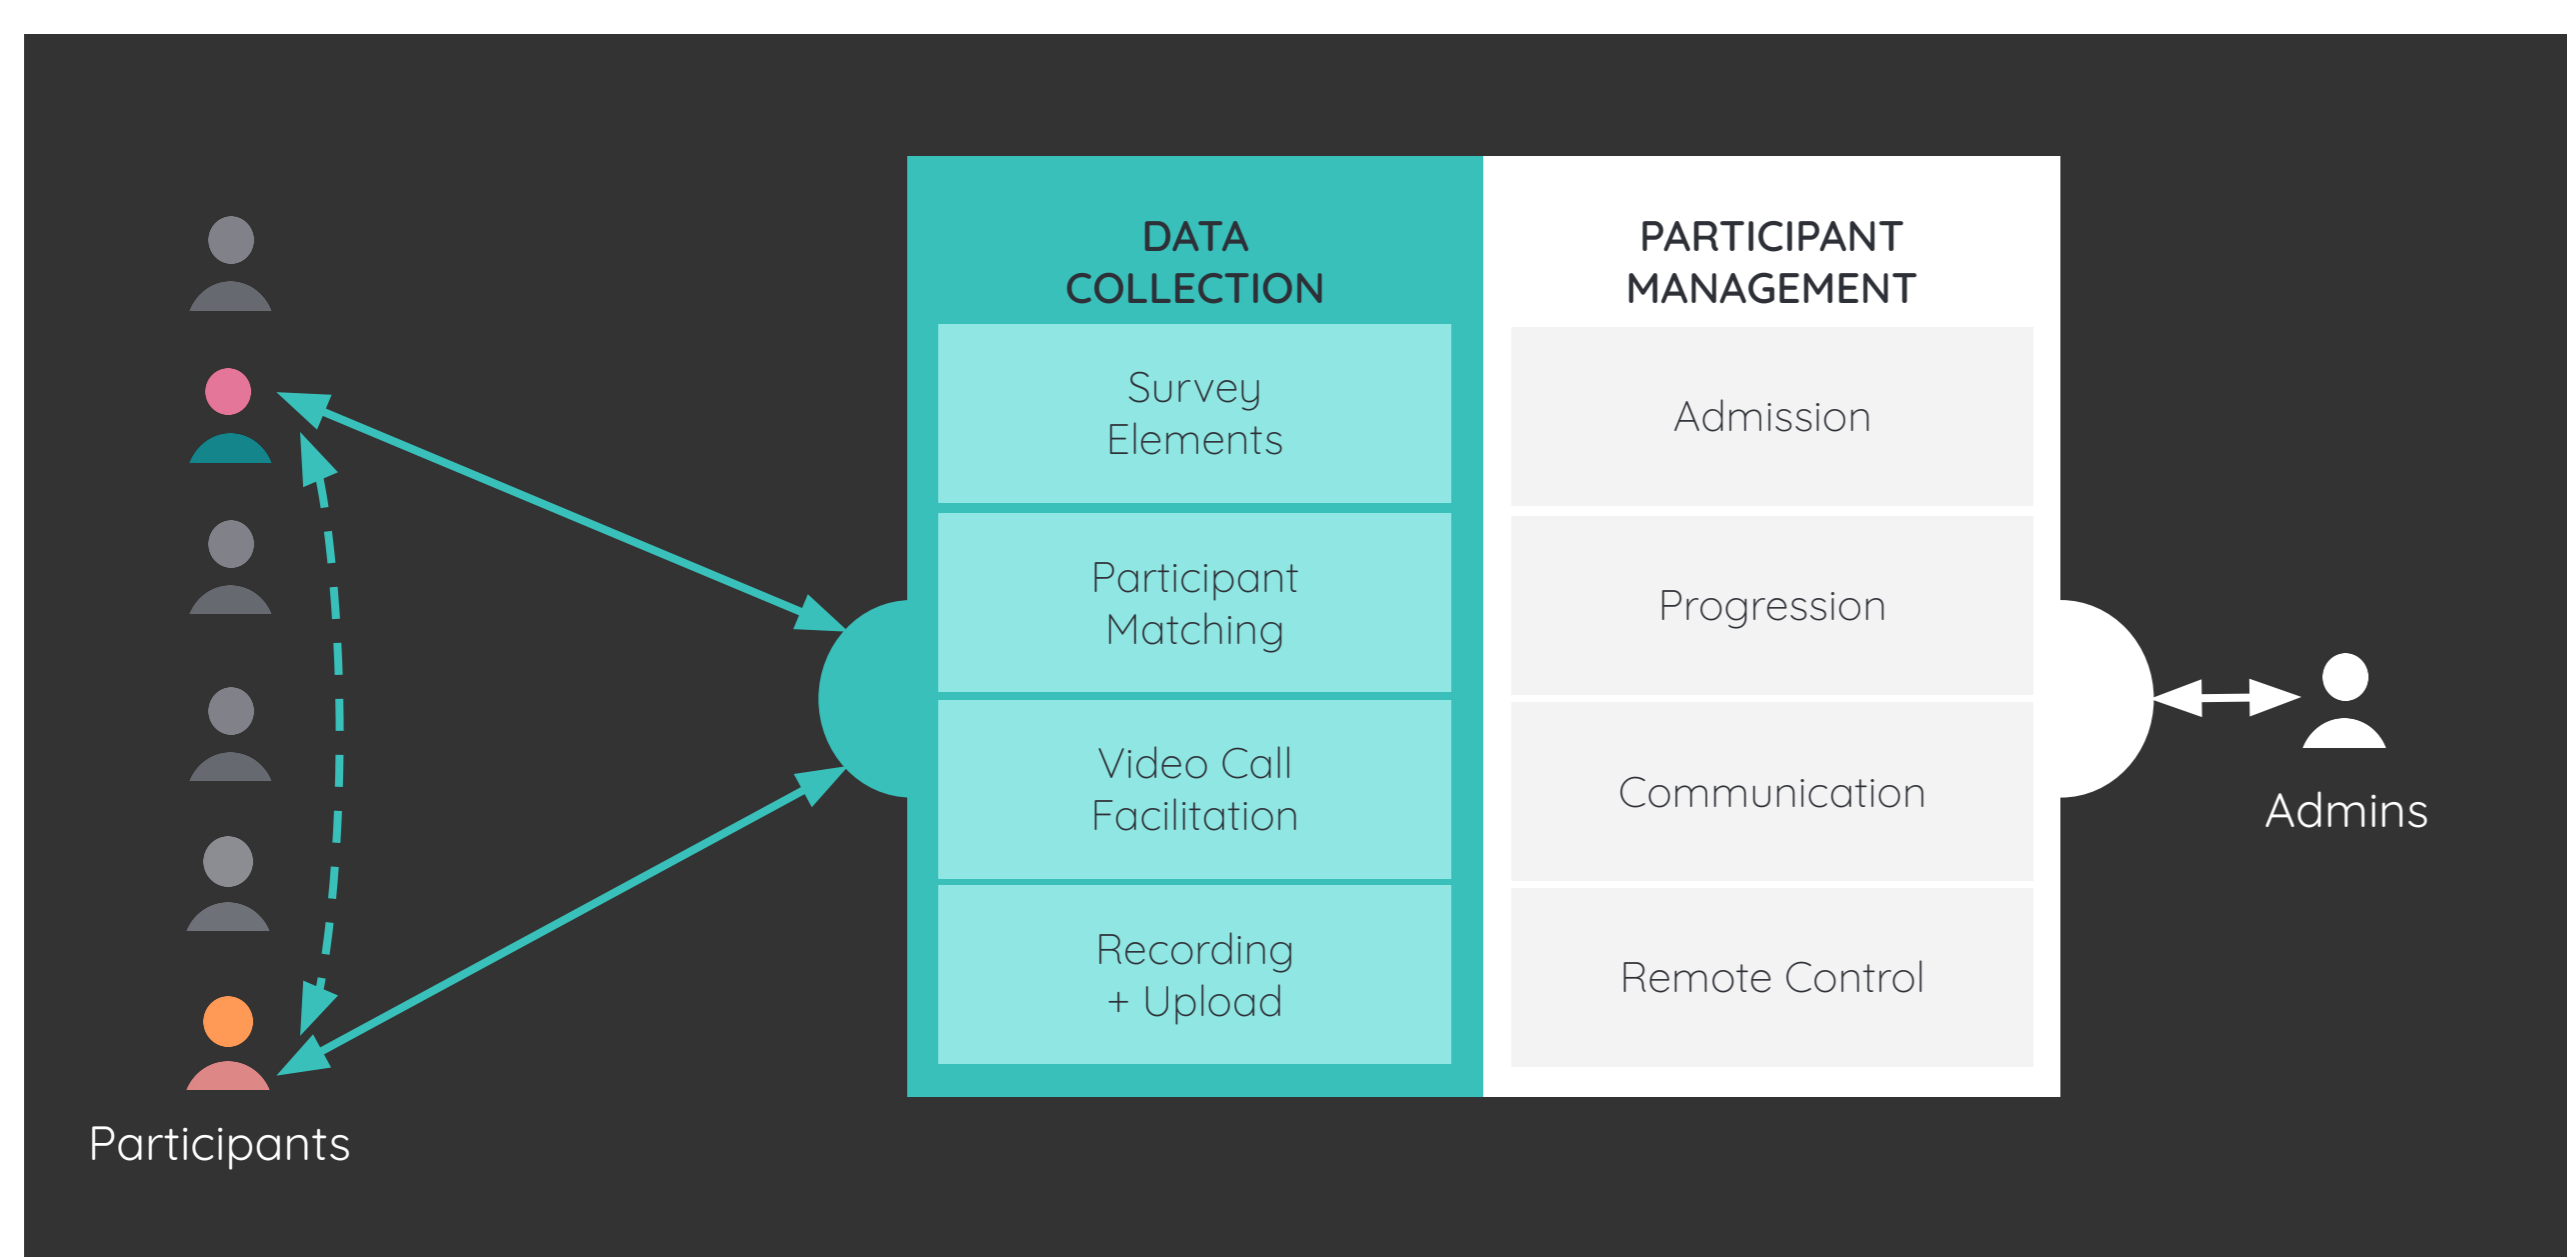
DATA COLLECTION

Survey Elements

Participant Matching

Video Call Facilitation

Recording + Upload

PARTICIPANT MANAGEMENT

Admission

Progression

Communication

Remote Control

Admins

Participants